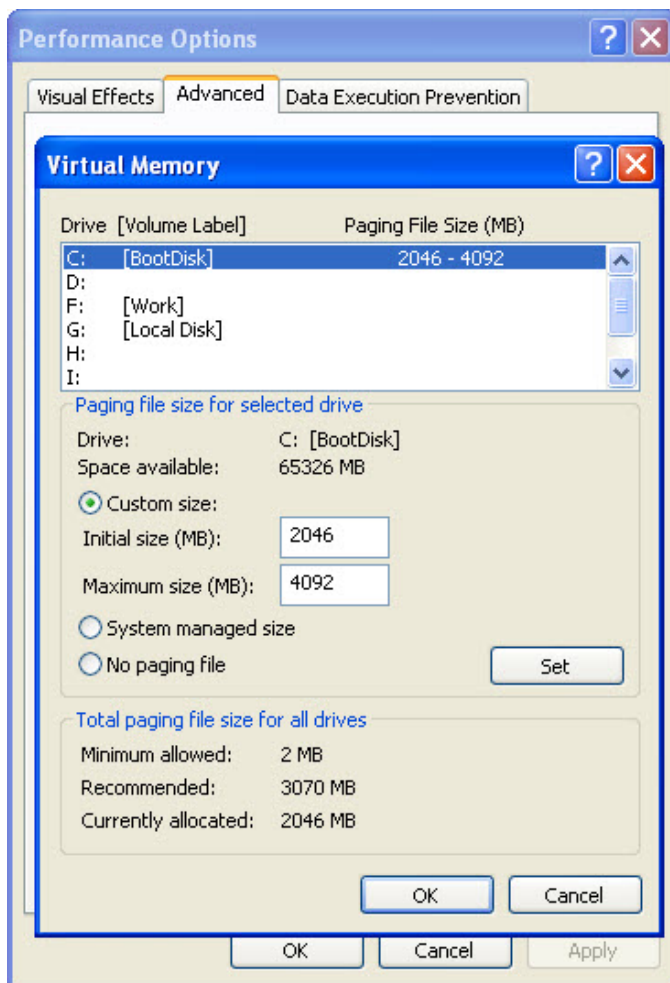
Performance Options

Visual Effects | Advanced | Data Execution Prevention

Virtual Memory

Drive [Volume Label] Paging File Size (MB)

| | | |
|---|---|---|
| C: | [BootDisk] | 2046 - 4092 |
| D: | | |
| F: | [Work] | |
| G: | [Local Disk] | |
| H: | | |
| I: | | |

Paging file size for selected drive

Drive: C: [BootDisk]
Space available: 65326 MB

Custom size:
Initial size (MB): 2046
Maximum size (MB): 4092

System managed size
No paging file

Set

Total paging file size for all drives

Minimum allowed: 2 MB
Recommended: 3070 MB
Currently allocated: 2046 MB

OK Cancel

OK Cancel Apply